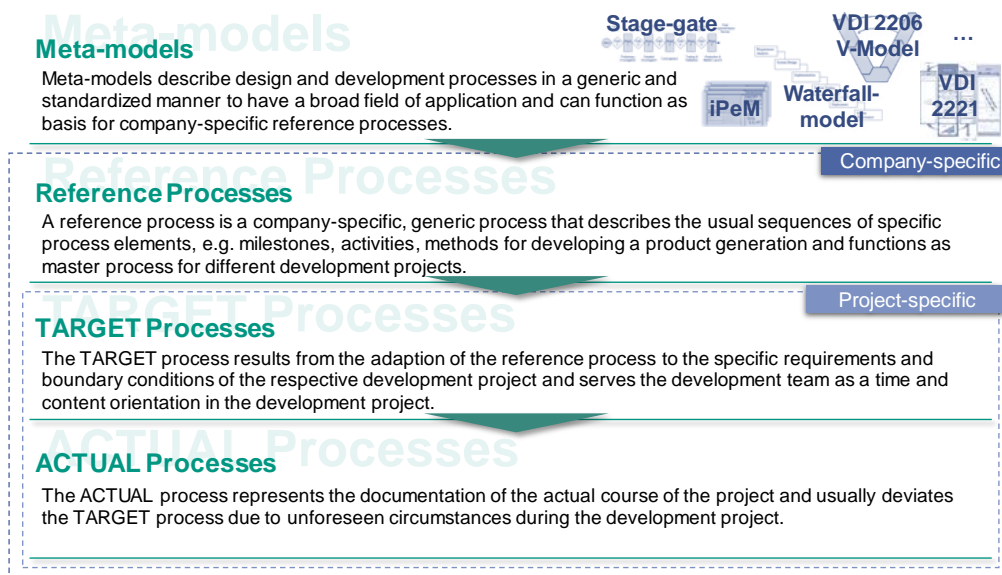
Meta-models

Meta-models describe design and development processes in a generic and standardized manner to have a broad field of application and can function as basis for company-specific reference processes.

Stage-gate

VDI 2206 V-Model

...

iPeM

Waterfall-model

VDI 2221

Company-specific

Reference Processes

A reference process is a company-specific, generic process that describes the usual sequences of specific process elements, e.g. milestones, activities, methods for developing a product generation and functions as master process for different development projects.

Project-specific

TARGET Processes

The TARGET process results from the adaption of the reference process to the specific requirements and boundary conditions of the respective development project and serves the development team as a time and content orientation in the development project.

ACTUAL Processes

The ACTUAL process represents the documentation of the actual course of the project and usually deviates the TARGET process due to unforeseen circumstances during the development project.